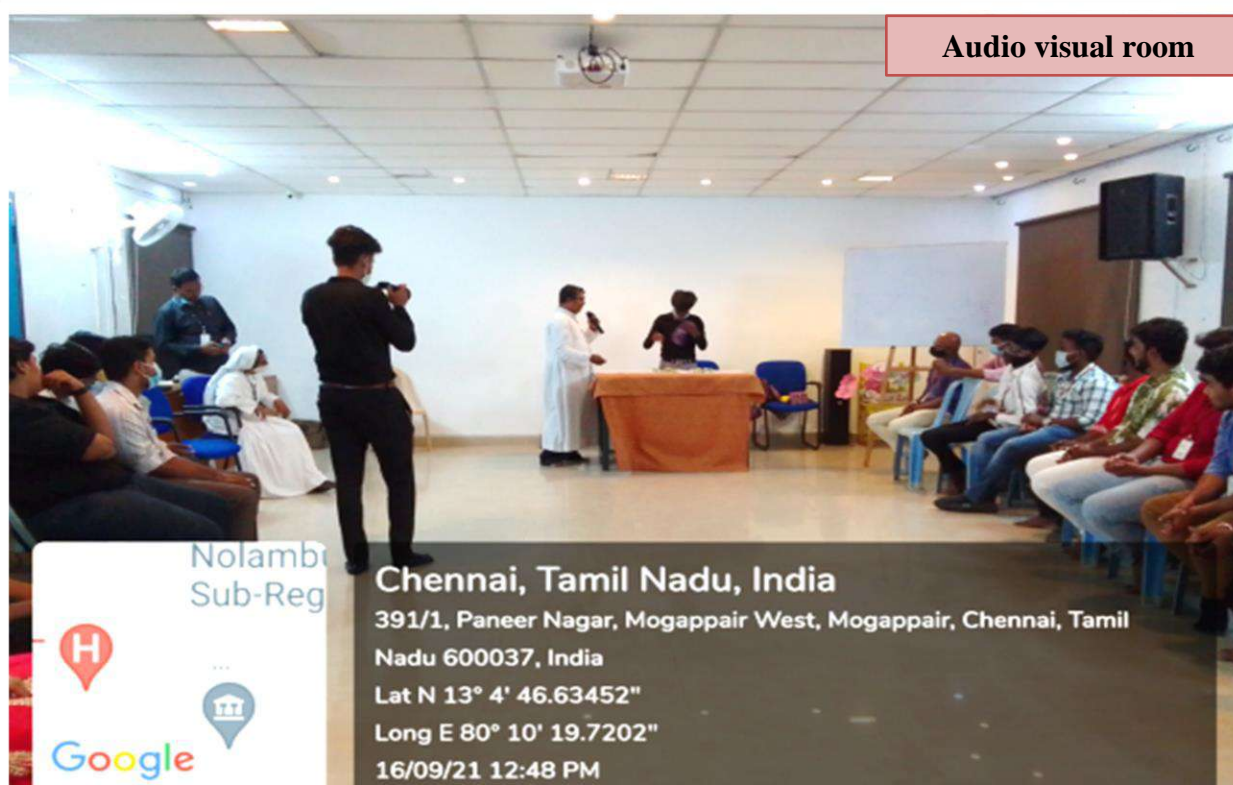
Audio visual room

Nolambu
Sub-Reg

Google

Chennai, Tamil Nadu, India
391/1, Paneer Nagar, Mogappair West, Mogappair, Chennai, Tamil Nadu 600037, India
Lat N 13° 4' 46.63452"
Long E 80° 10' 19.7202"
16/09/21 12:48 PM